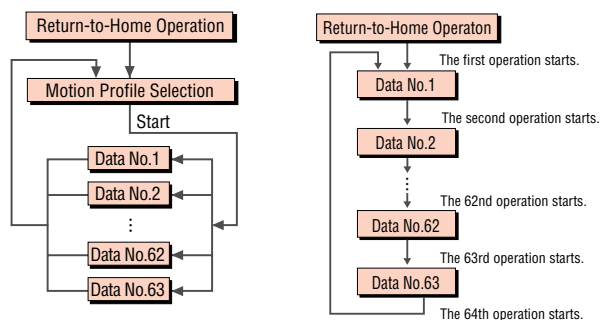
Return-to-Home Operation

Motion Profile Selection

Start

Data No.1

Data No.2

⋮

Data No.62

Data No.63

Return-to-Home Operaton

The first operation starts.

Data No.1

The second operation starts.

Data No.2

⋮

The 62nd operation starts.

Data No.62

The 63rd operation starts.

Data No.63

The 64th operation starts.